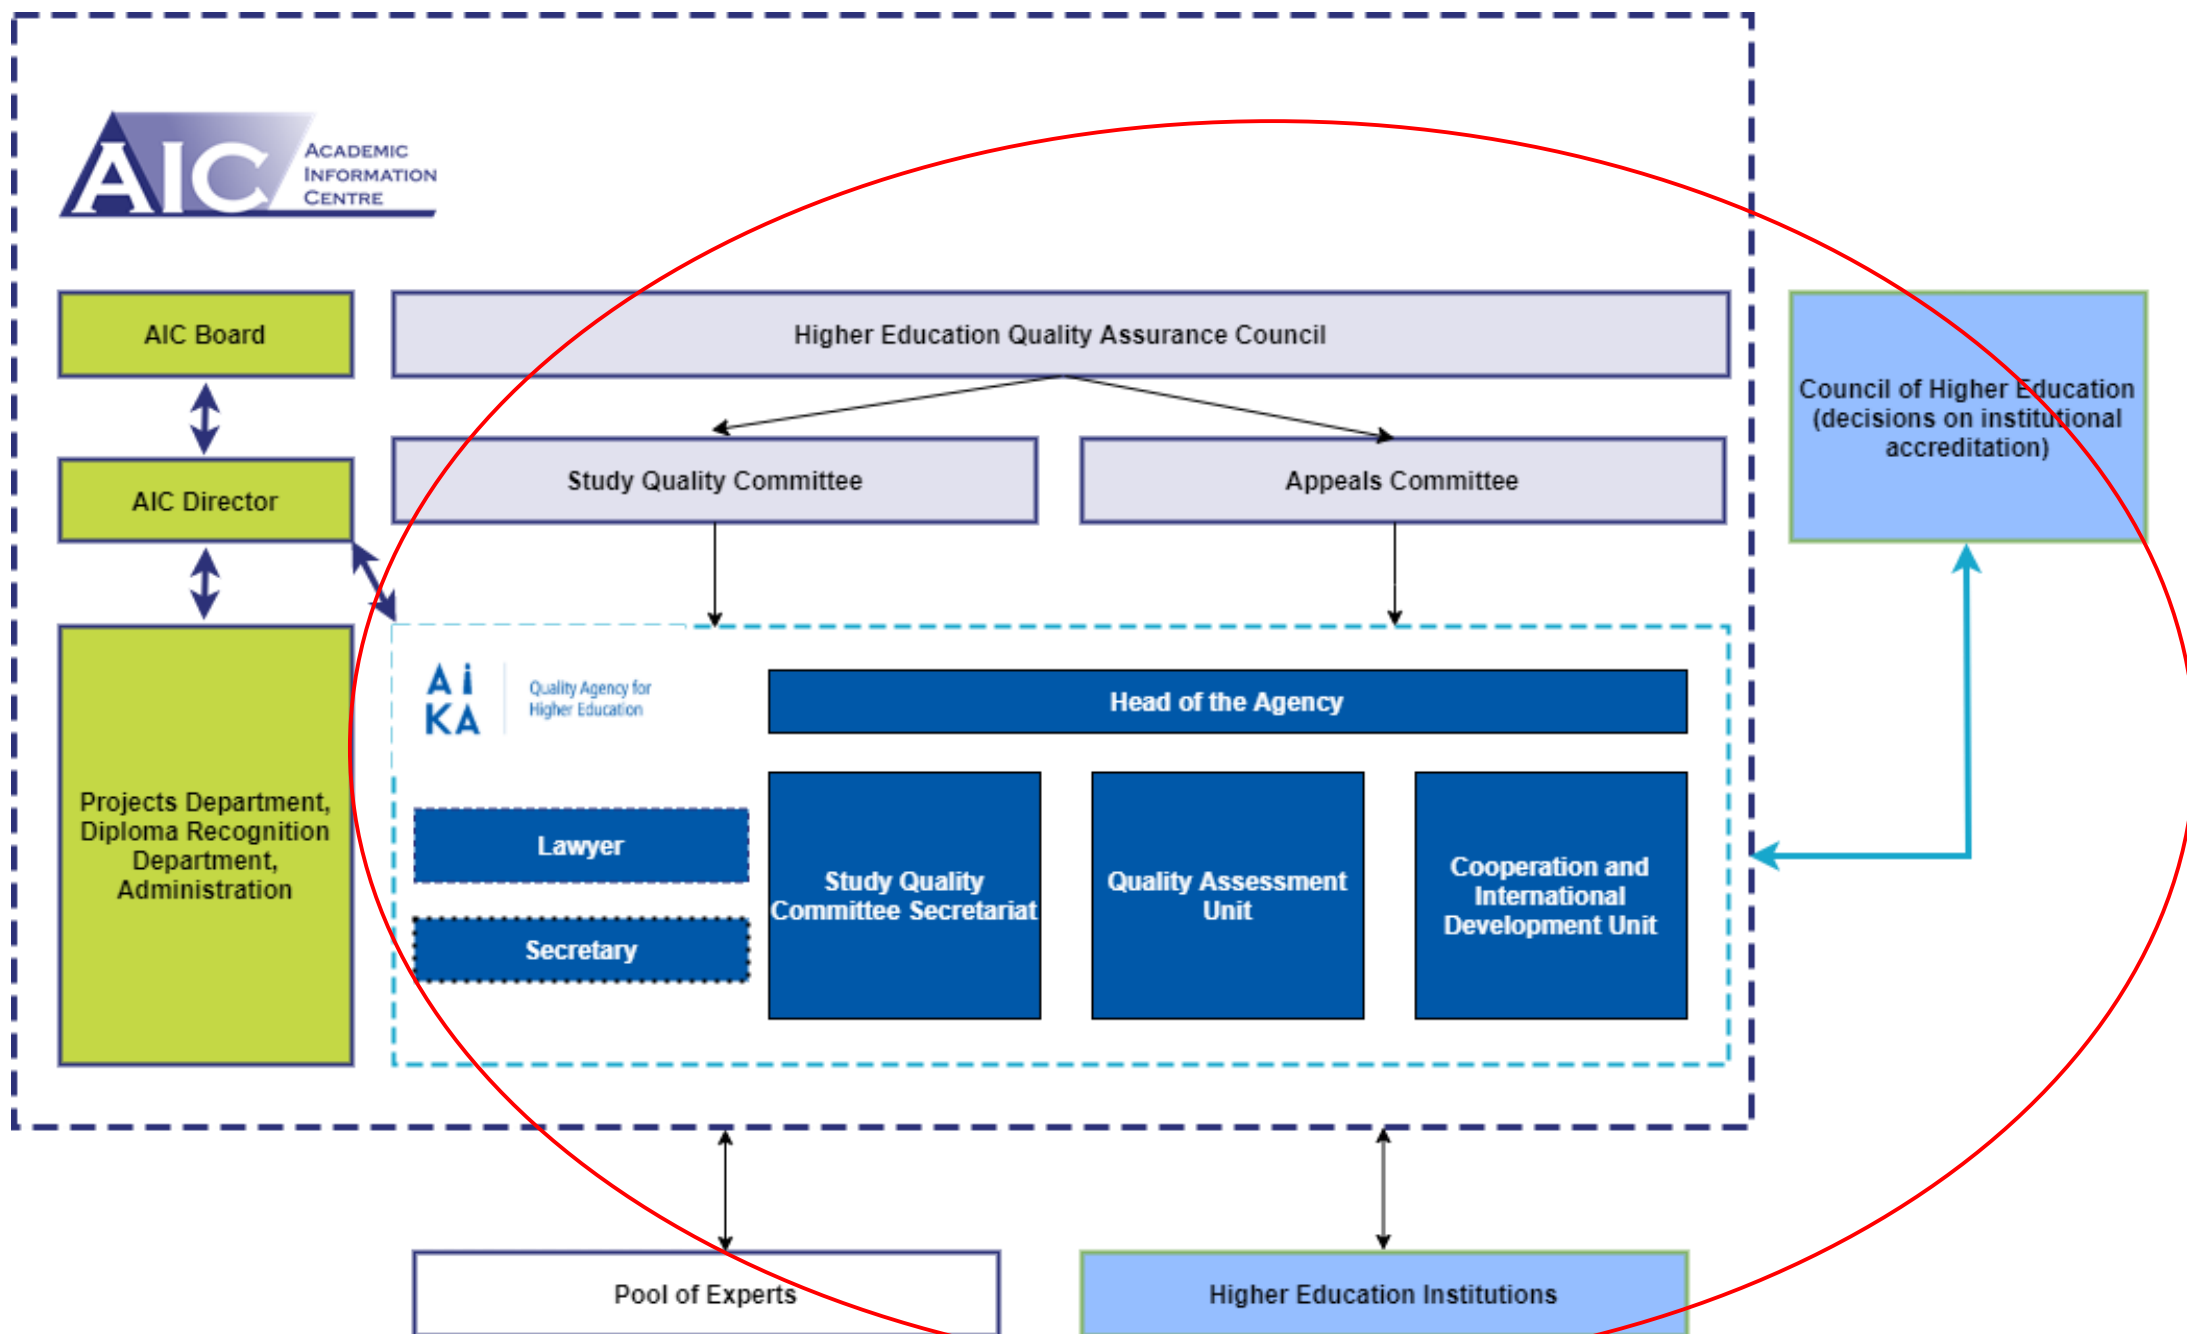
AIC ACADEMIC INFORMATION CENTRE

AIC Board

Higher Education Quality Assurance Council

Council of Higher Education (decisions on institutional accreditation)

AIC Director

Study Quality Committee

Appeals Committee

Projects Department, Diploma Recognition Department, Administration

AiKA Quality Agency for Higher Education

Head of the Agency

Lawyer

Secretary

Study Quality Committee Secretariat

Quality Assessment Unit

Cooperation and International Development Unit

Pool of Experts

Higher Education Institutions